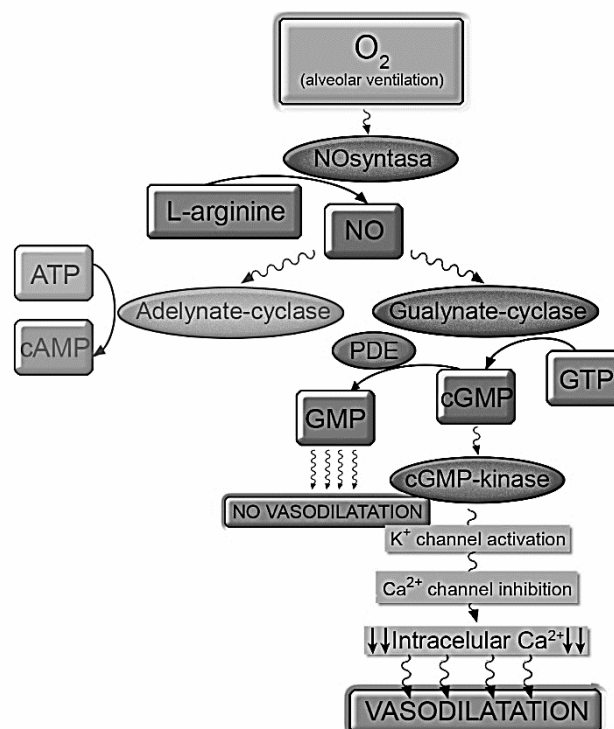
$O_2$
(alveolar ventilation)

NOsyntasa

L-arginine

NO

ATP

cAMP

Adelynate-cyclase

Gualynate-cyclase

PDE

GTP

GMP

cGMP

cGMP-kinase

NO VASODILATATION

$K^+$ channel activation

$Ca^{2+}$ channel inhibition

$\downarrow\downarrow$Intracelular $Ca^{2+}\downarrow\downarrow$

VASODILATATION